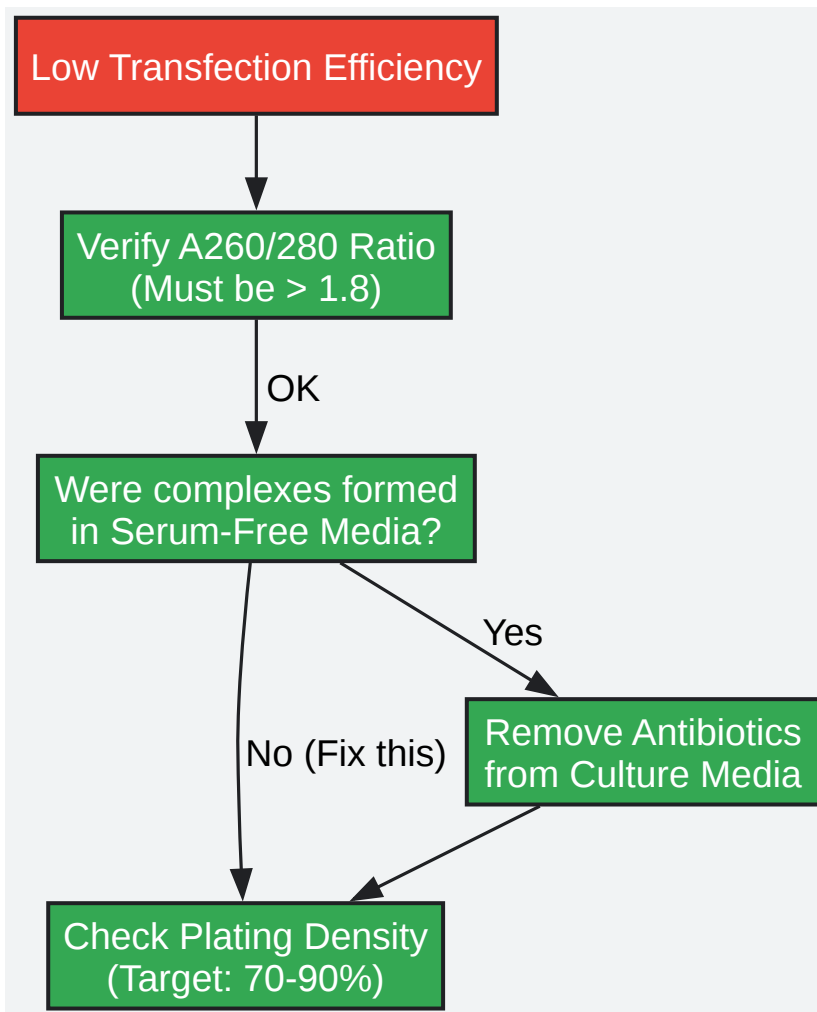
Low Transfection Efficiency

Verify A260/280 Ratio (Must be > 1.8)

OK

Were complexes formed in Serum-Free Media?

Yes

Remove Antibiotics from Culture Media

No (Fix this)

Check Plating Density (Target: 70-90%)